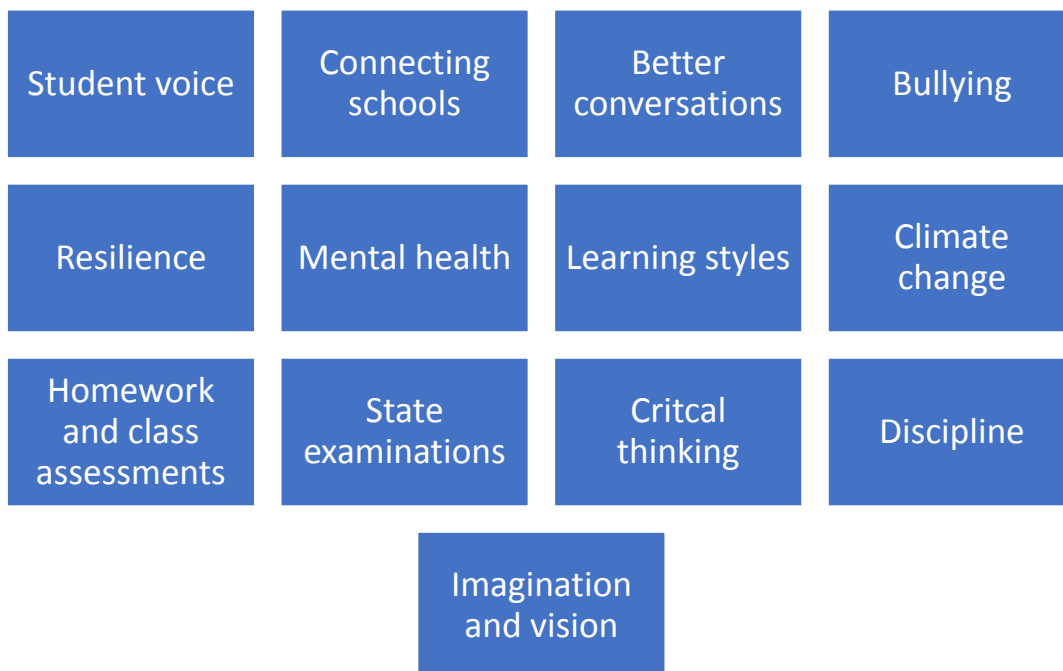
Student voice

Connecting schools

Better conversations

Bullying

Resilience

Mental health

Learning styles

Climate change

Homework and class assessments

State examinations

Critcal thinking

Discipline

Imagination and vision